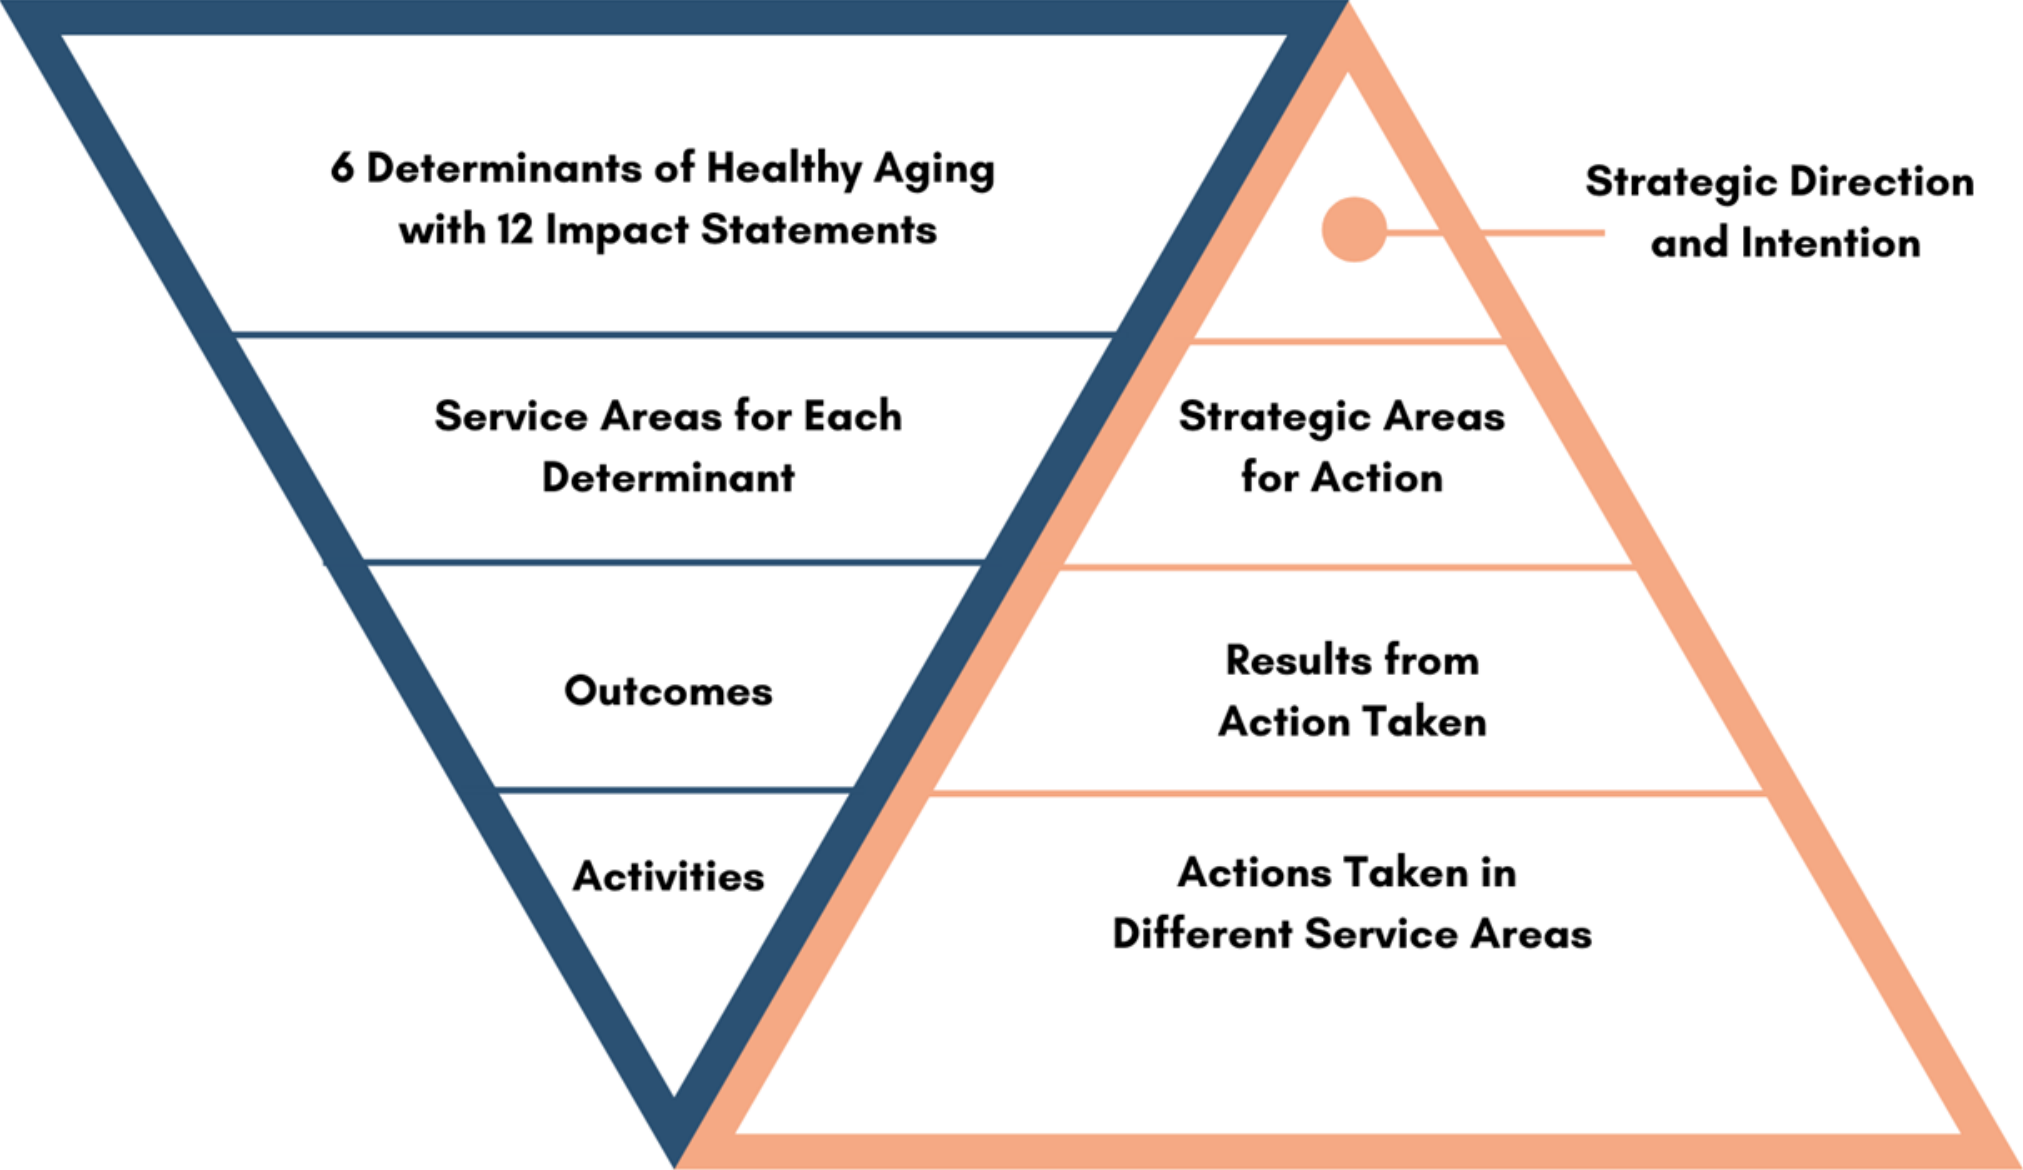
6 Determinants of Healthy Aging with 12 Impact Statements

Service Areas for Each Determinant

Outcomes

Activities

Strategic Direction and Intention

Strategic Areas for Action

Results from Action Taken

Actions Taken in Different Service Areas